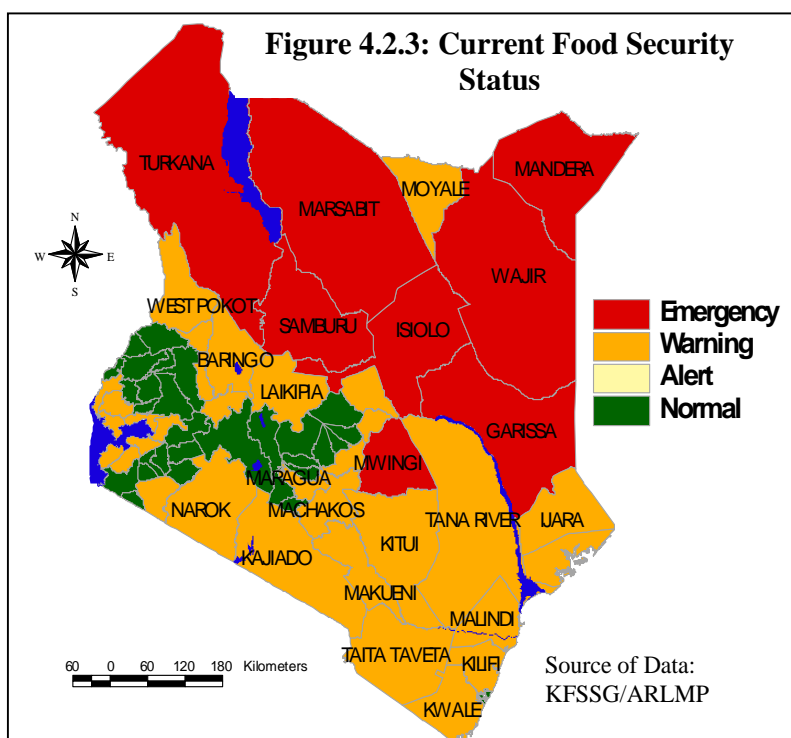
Figure 4.2.3: Current Food Security Status

N
W E
S

TURKANA
MARSABIT
MOYALE
MANDERA
WAJIR
WEST POKOT
SAMBURU
ISIOLO
BARINGO
LAIKIPIA
GARISSA
MWINGI
MARAGUA
NAROK
MACHAKOS
TANA RIVER
IJARA
KITUI
KAJIADO
MAKUENI
MALINDI
TAITA TAVETA
KILIFI
KWALE

Emergency
Warning
Alert
Normal

60 0 60 120 180 Kilometers

Source of Data: KFSSG/ARLMP